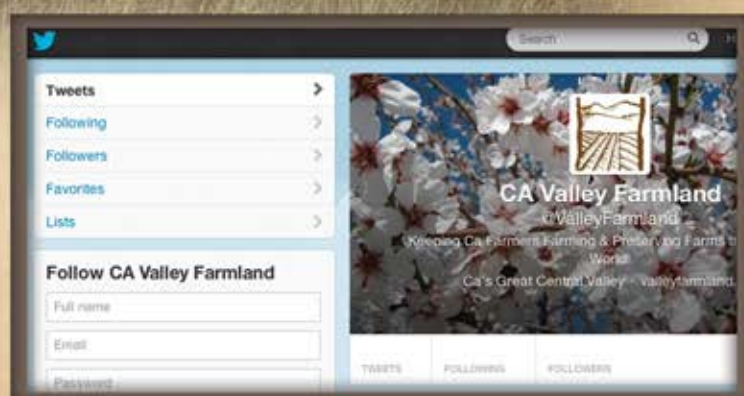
Search

H

Tweets

Following

Followers

Favorites

Lists

Follow CA Valley Farmland

Full name

Email

Password

CA Valley Farmland

@ValleyFarmland

Keeping CA Farmers Farming & Preserving Farms t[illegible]

World!

CA's Great Central Valley · valleyfarmland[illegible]

TWEETS

FOLLOWING

FOLLOWERS